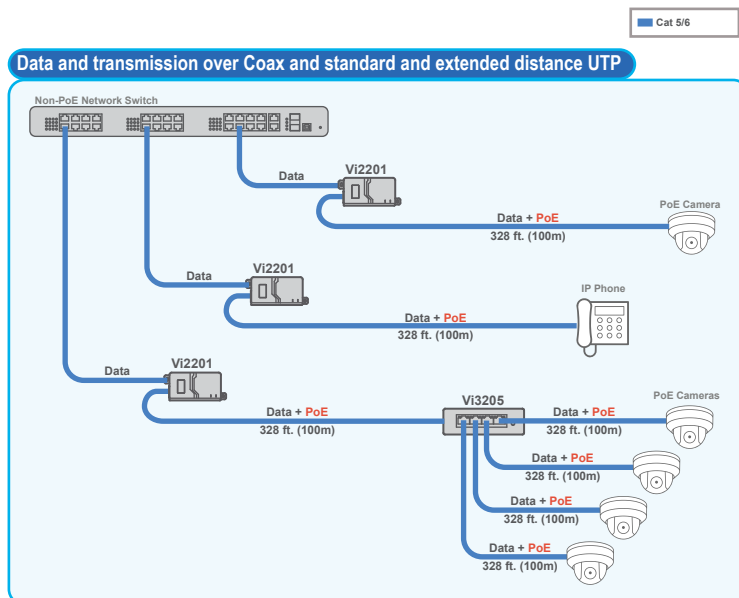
Cat 5/6

Data and transmission over Coax and standard and extended distance UTP

Non-PoE Network Switch

Data

Vi2201

Data + PoE
328 ft. (100m)

PoE Camera

Data

Vi2201

Data + PoE
328 ft. (100m)

IP Phone

Data

Vi2201

Data + PoE
328 ft. (100m)

Vi3205

Data + PoE
328 ft. (100m)

PoE Cameras

Data + PoE
328 ft. (100m)

Data + PoE
328 ft. (100m)

Data + PoE
328 ft. (100m)